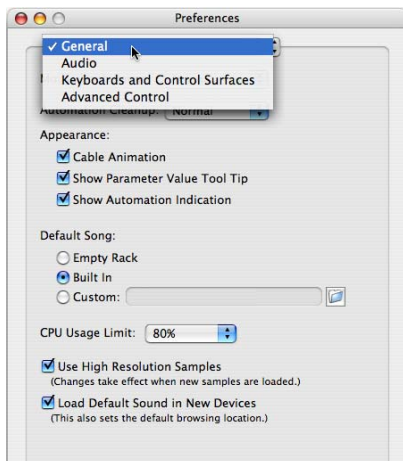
Preferences

✓ General
Audio
Keyboards and Control Surfaces
Advanced Control

M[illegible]

Automation Cleanup: Normal

Appearance:

Cable Animation

Show Parameter Value Tool Tip

Show Automation Indication

Default Song:

Empty Rack

Built In

Custom:

CPU Usage Limit: 80%

Use High Resolution Samples
(Changes take effect when new samples are loaded.)

Load Default Sound in New Devices
(This also sets the default browsing location.)